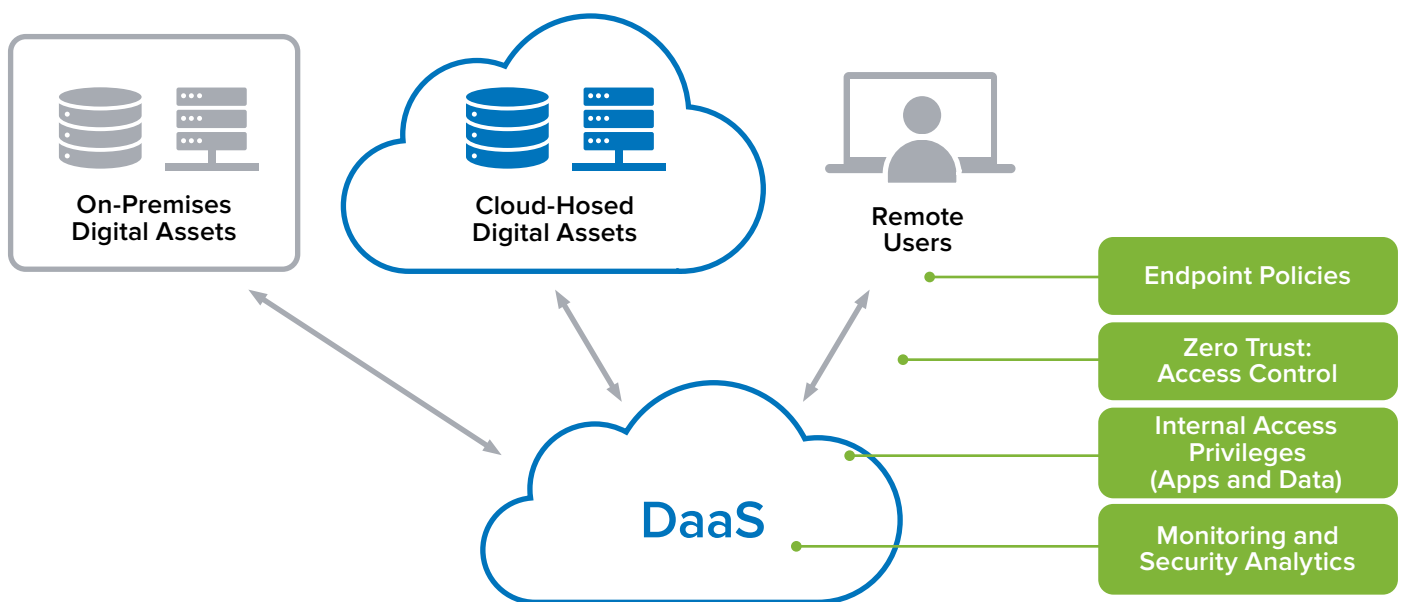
On-Premises
Digital Assets

Cloud-Hosed
Digital Assets

Remote
Users

Endpoint Policies

Zero Trust:
Access Control

Internal Access
Privileges
(Apps and Data)

Monitoring and
Security Analytics

DaaS